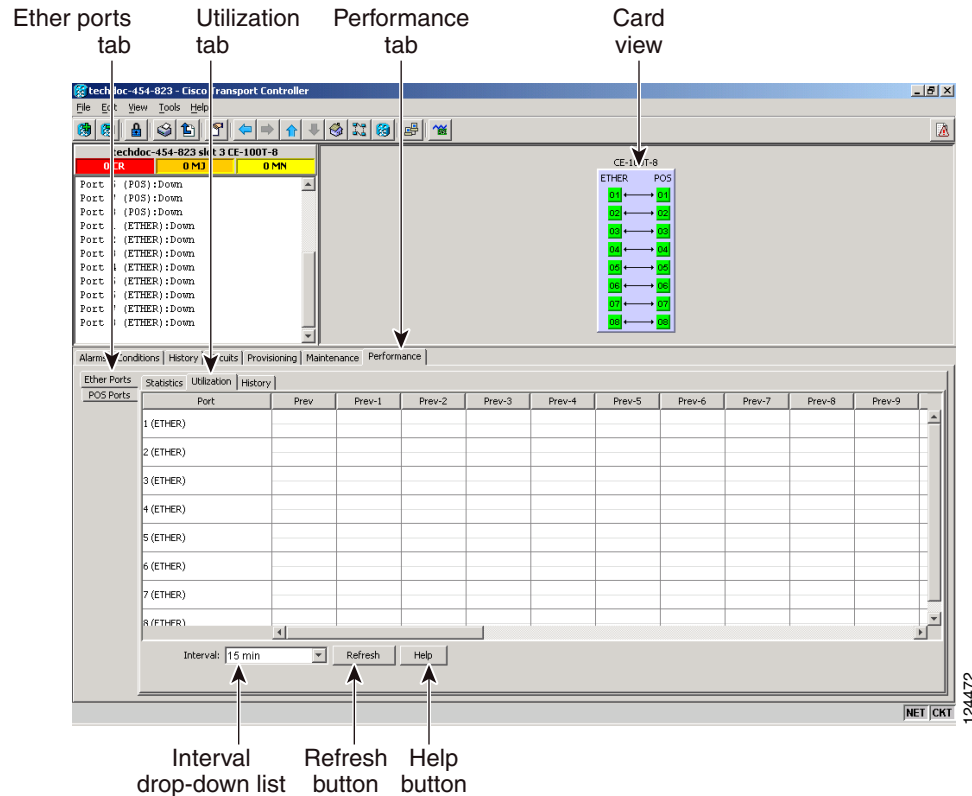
Ether ports tab

Utilization tab

Performance tab

Card view

techdoc-454-823 - Cisco Transport Controller

File Edit View Tools Help

techdoc-454-823 slot 3 CE-100T-8

0 CR | 0 MJ | 0 MN

Port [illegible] (POS):Down
Port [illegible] (POS):Down
Port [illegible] (POS):Down
Port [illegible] (ETHER):Down
Port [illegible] (ETHER):Down
Port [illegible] (ETHER):Down
Port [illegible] (ETHER):Down
Port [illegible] (ETHER):Down
Port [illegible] (ETHER):Down
Port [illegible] (ETHER):Down
Port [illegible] (ETHER):Down

CE-100T-8

ETHER POS

01 01
02 02
03 03
04 04
05 05
06 06
07 07
08 08

Alarms | Conditions | History | Circuits | Provisioning | Maintenance | Performance

Ether Ports
POS Ports

Statistics | Utilization | History

| Port | Prev | Prev-1 | Prev-2 | Prev-3 | Prev-4 | Prev-5 | Prev-6 | Prev-7 | Prev-8 | Prev-9 |
|---|---|---|---|---|---|---|---|---|---|---|
| 1 (ETHER) | | | | | | | | | | |
| 2 (ETHER) | | | | | | | | | | |
| 3 (ETHER) | | | | | | | | | | |
| 4 (ETHER) | | | | | | | | | | |
| 5 (ETHER) | | | | | | | | | | |
| 6 (ETHER) | | | | | | | | | | |
| 7 (ETHER) | | | | | | | | | | |
| 8 (ETHER) | | | | | | | | | | |

Interval: 15 min   Refresh   Help

NET CKT

124472

Interval drop-down list

Refresh button

Help button